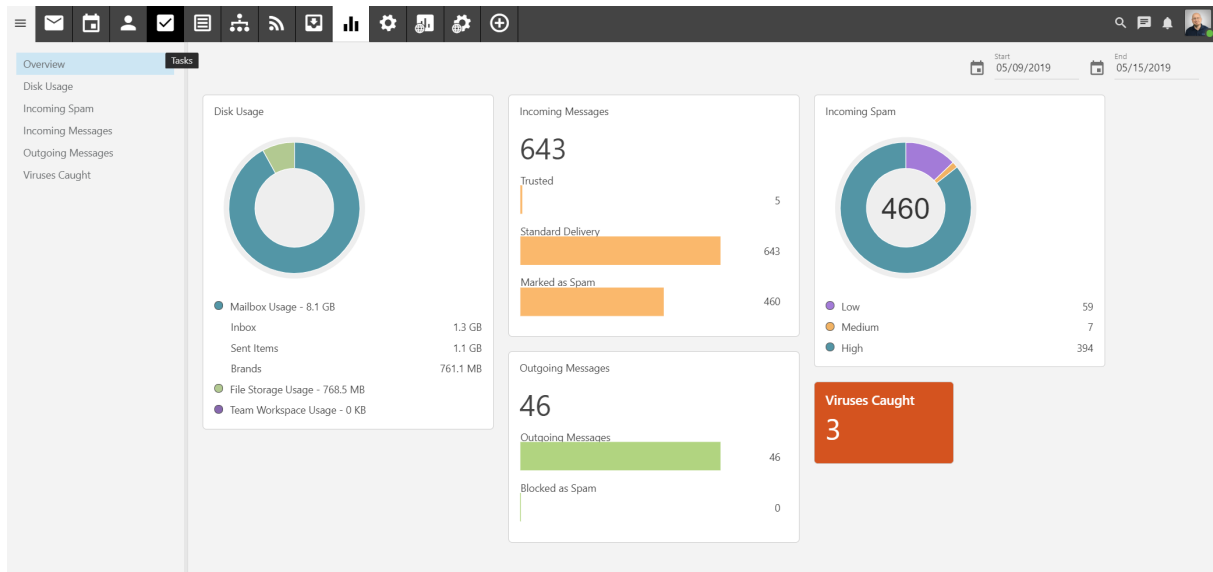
Tasks

Overview
Disk Usage
Incoming Spam
Incoming Messages
Outgoing Messages
Viruses Caught

Start
05/09/2019

End
05/15/2019

Disk Usage

Mailbox Usage - 8.1 GB
Inbox 1.3 GB
Sent Items 1.1 GB
Brands 761.1 MB
File Storage Usage - 768.5 MB
Team Workspace Usage - 0 KB

Incoming Messages

643

Trusted 5
Standard Delivery 643
Marked as Spam 460

Outgoing Messages

46

Outgoing Messages 46
Blocked as Spam 0

Incoming Spam

460

Low 59
Medium 7
High 394

Viruses Caught
3